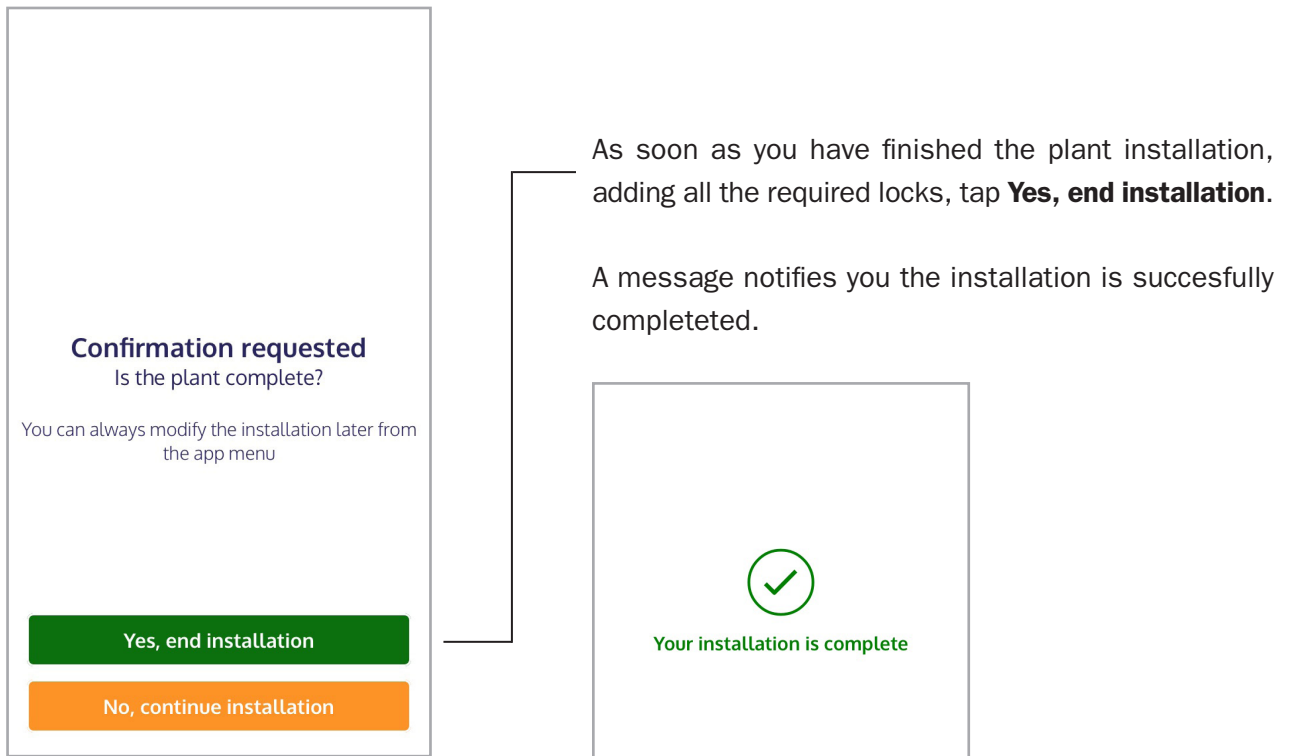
Confirmation requested
Is the plant complete?

You can always modify the installation later from the app menu

Yes, end installation

No, continue installation

As soon as you have finished the plant installation, adding all the required locks, tap **Yes, end installation**.

A message notifies you the installation is succesfully completeted.

Your installation is complete